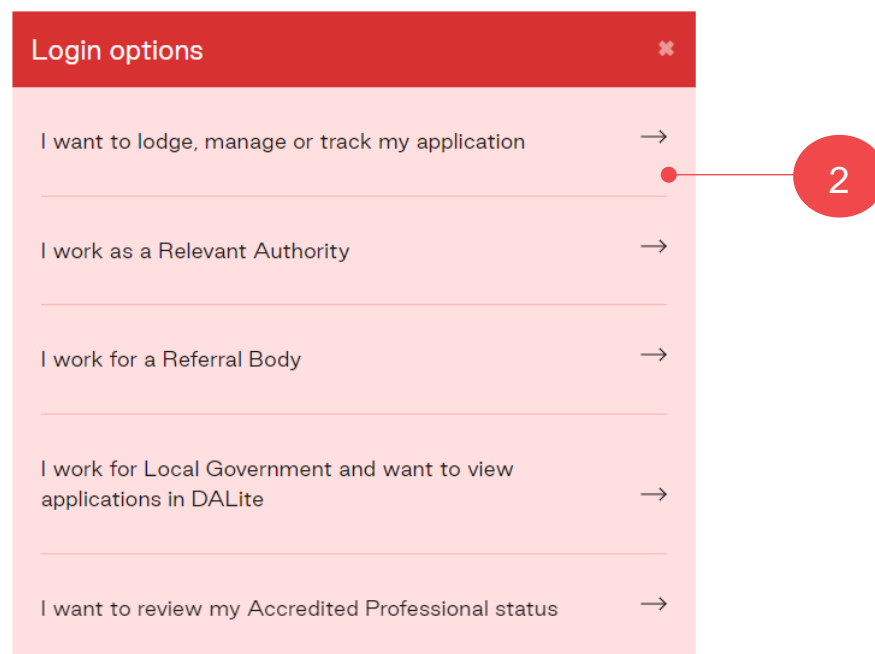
Login options ✖

I want to lodge, manage or track my application →

2

I work as a Relevant Authority →

I work for a Referral Body →

I work for Local Government and want to view applications in DALite →

I want to review my Accredited Professional status →